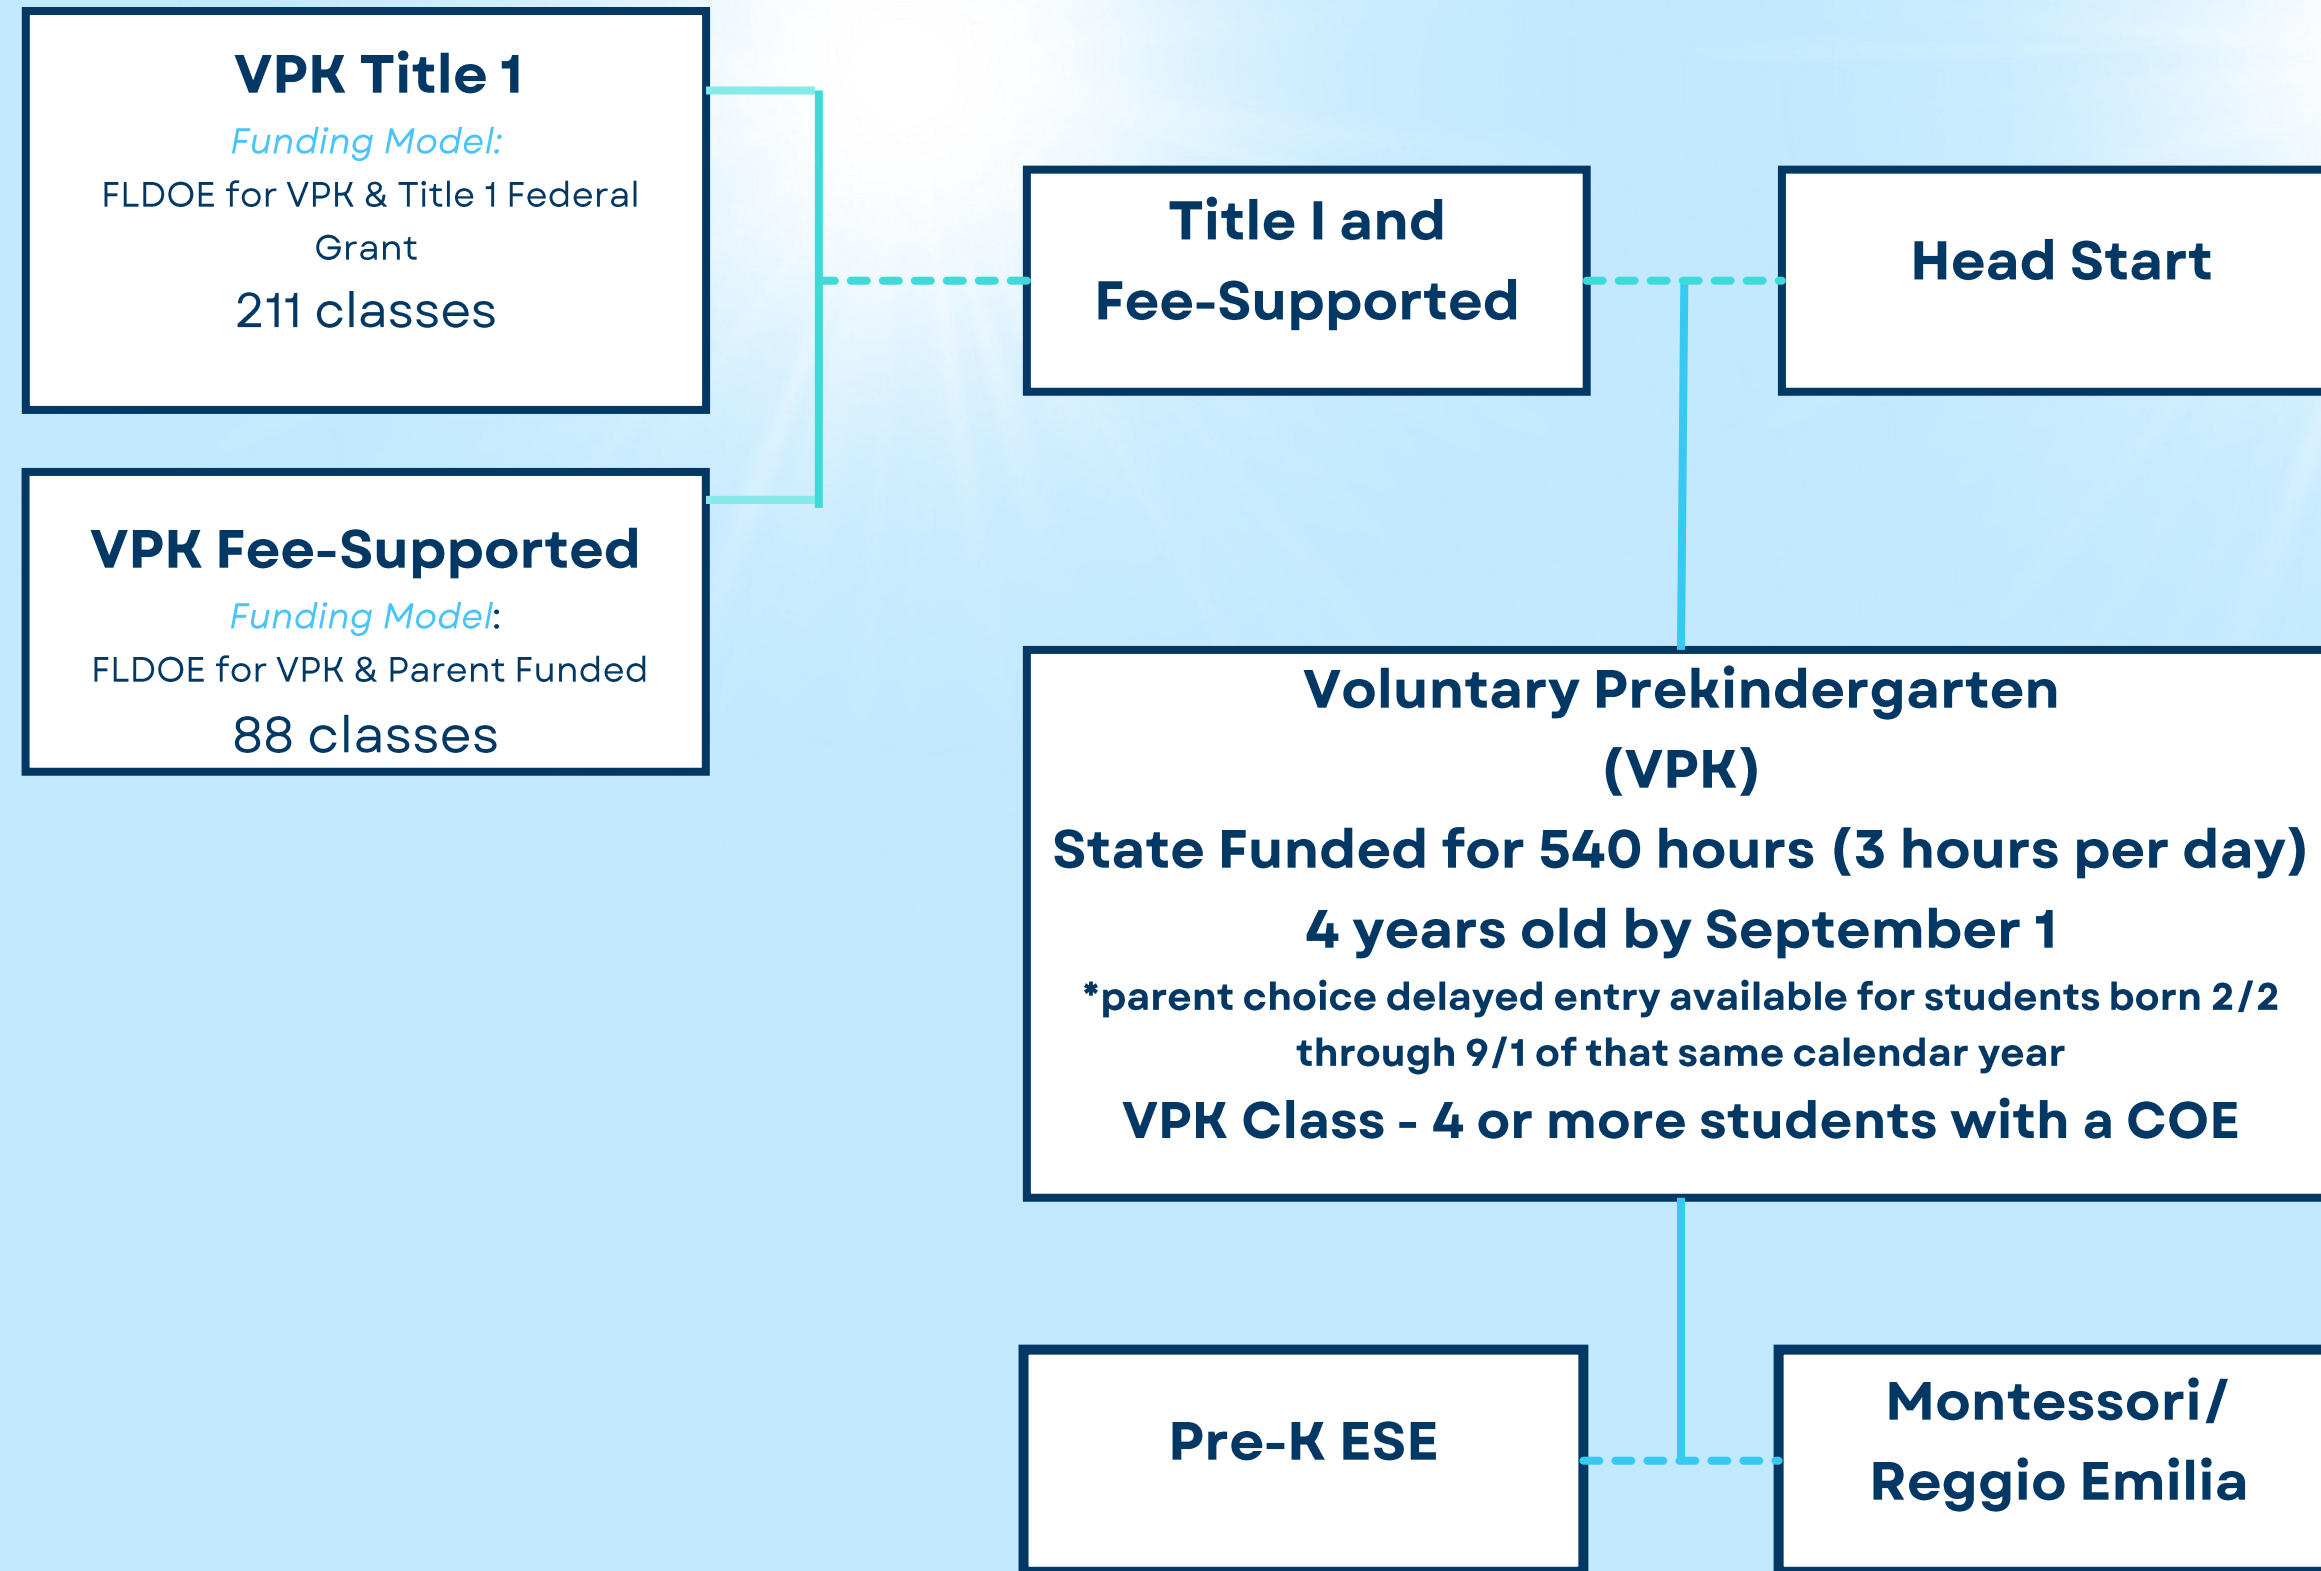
VPK Title 1
Funding Model:
FLDOE for VPK & Title 1 Federal Grant
211 classes

VPK Fee-Supported
Funding Model:
FLDOE for VPK & Parent Funded
88 classes

Title I and Fee-Supported

Head Start

Voluntary Prekindergarten (VPK)
State Funded for 540 hours (3 hours per day)
4 years old by September 1
*parent choice delayed entry available for students born 2/2 through 9/1 of that same calendar year
VPK Class - 4 or more students with a COE

Pre-K ESE

Montessori/ Reggio Emilia